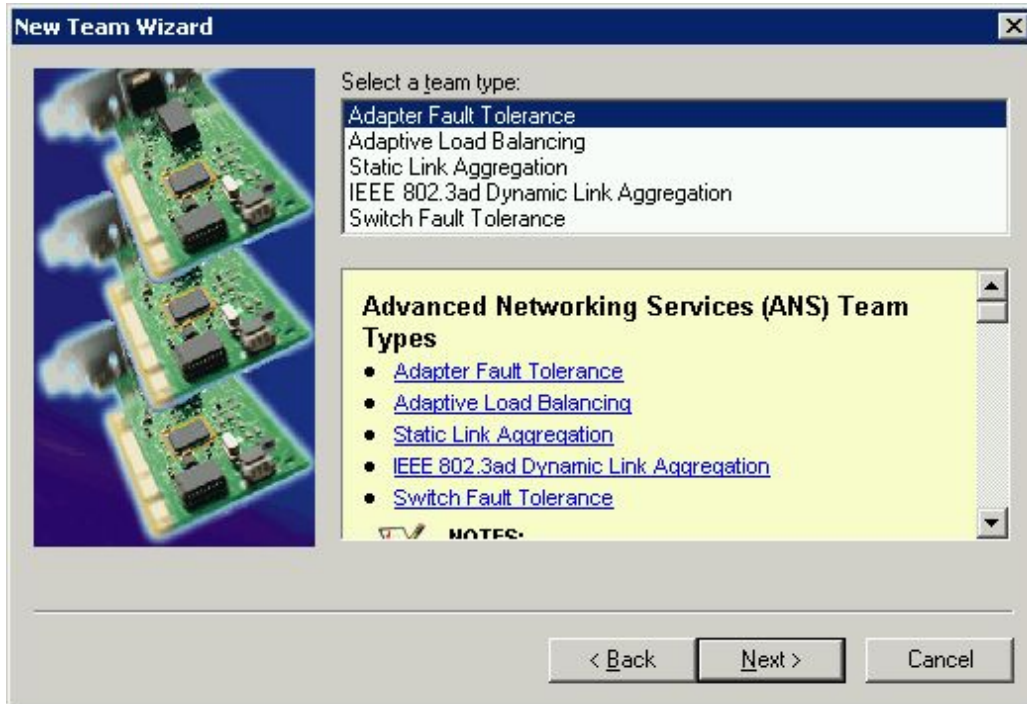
New Team Wizard

Select a team type:

Adapter Fault Tolerance
Adaptive Load Balancing
Static Link Aggregation
IEEE 802.3ad Dynamic Link Aggregation
Switch Fault Tolerance

Advanced Networking Services (ANS) Team Types

- Adapter Fault Tolerance
- Adaptive Load Balancing
- Static Link Aggregation
- IEEE 802.3ad Dynamic Link Aggregation
- Switch Fault Tolerance

NOTES:

< Back
Next >
Cancel